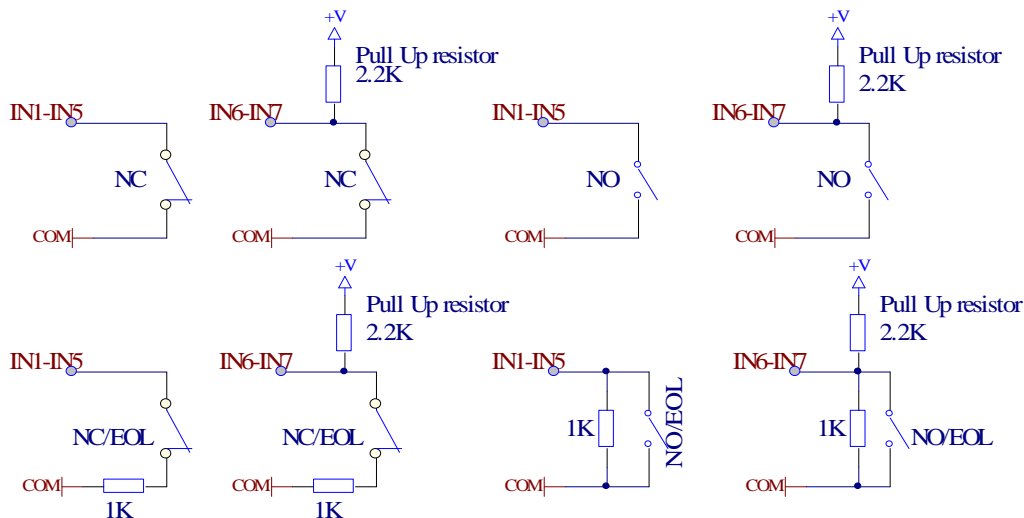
IN1-IN5
NC
COM

+V
Pull Up resistor
2.2K
IN6-IN7
NC
COM

IN1-IN5
NO
COM

+V
Pull Up resistor
2.2K
IN6-IN7
NO
COM

IN1-IN5
NC/EOL
COM
1K

+V
Pull Up resistor
2.2K
IN6-IN7
NC/EOL
COM
1K

IN1-IN5
1K
NO/EOL
COM

+V
Pull Up resistor
2.2K
IN6-IN7
1K
NO/EOL
COM